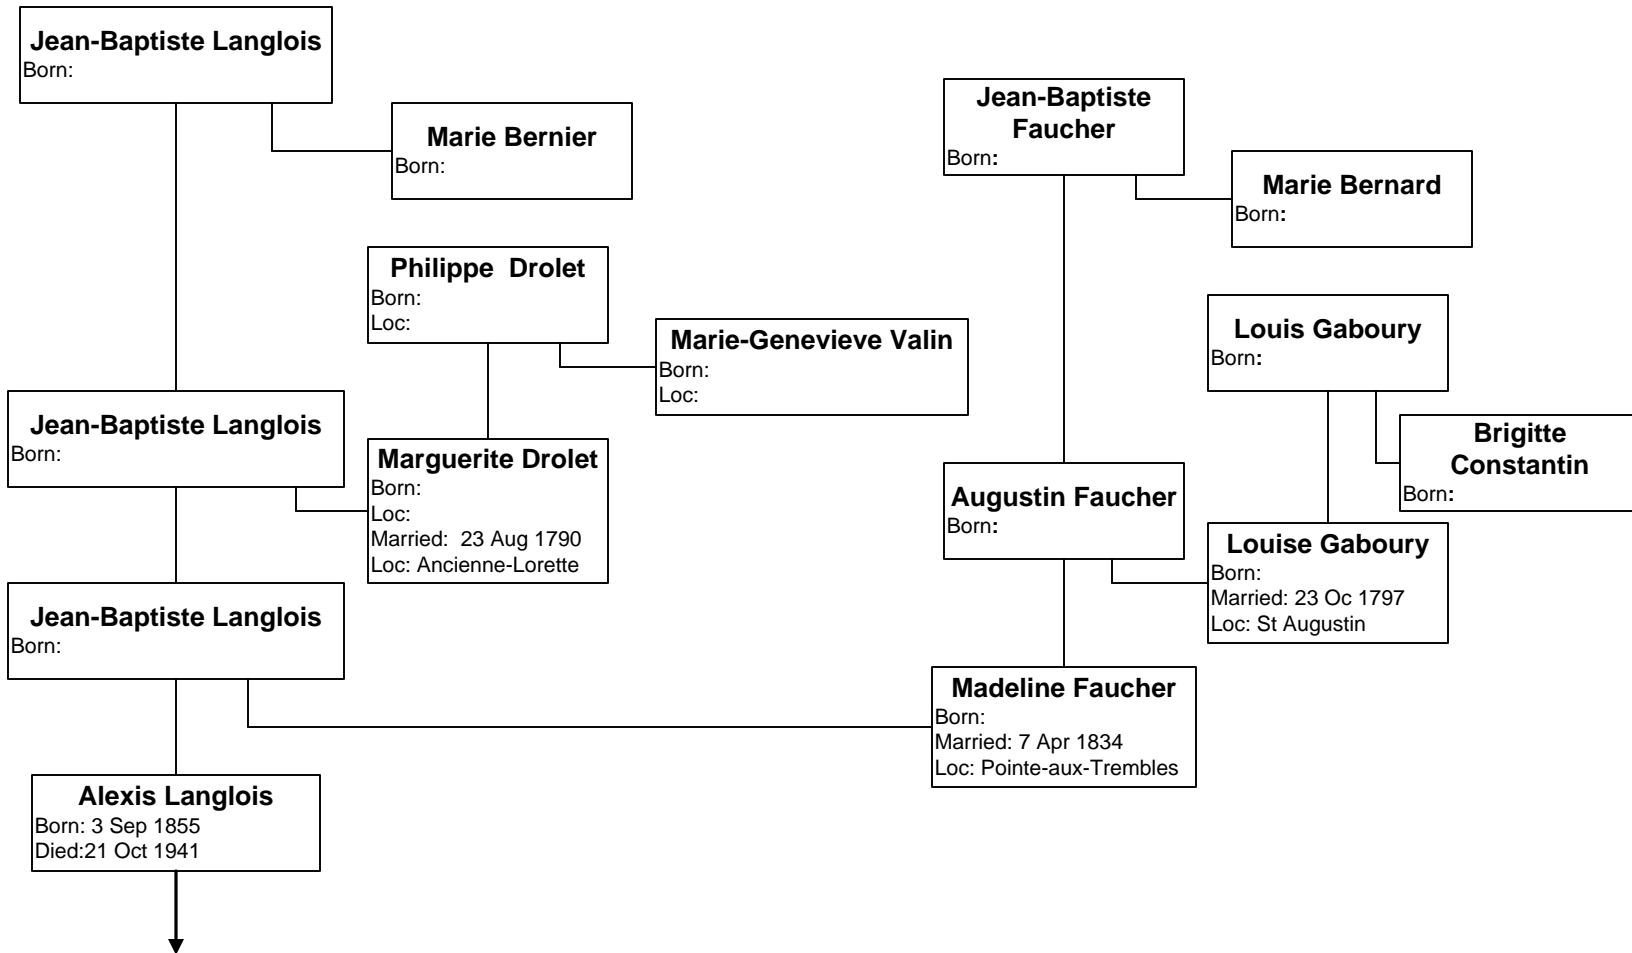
**Jean-Baptiste Langlois**
Born:

**Marie Bernier**
Born:

**Philippe Drolet**
Born:
Loc:

**Marie-Genevieve Valin**
Born:
Loc:

**Jean-Baptiste Langlois**
Born:

**Marguerite Drolet**
Born:
Loc:
Married: 23 Aug 1790
Loc: Ancienne-Lorette

**Jean-Baptiste Langlois**
Born:

**Alexis Langlois**
Born: 3 Sep 1855
Died:21 Oct 1941

**Jean-Baptiste Faucher**
Born:

**Marie Bernard**
Born:

**Louis Gaboury**
Born:

**Brigitte Constantin**
Born:

**Augustin Faucher**
Born:

**Louise Gaboury**
Born:
Married: 23 Oc 1797
Loc: St Augustin

**Madeline Faucher**
Born:
Married: 7 Apr 1834
Loc: Pointe-aux-Trembles